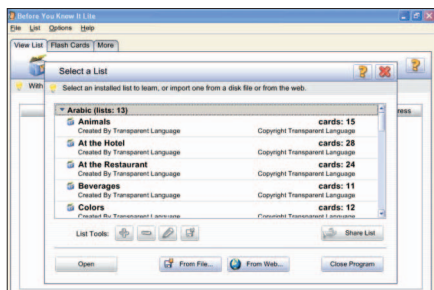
Before You Know It Lite
File List Options Help
View List Flash Cards More
With
ress
Select a List
Select an installed list to learn, or import one from a disk file or from the web.
▼ Arabic (lists: 13)
Animals
Created By Transparent Language
cards: 15
Copyright Transparent Language
At the Hotel
Created By Transparent Language
cards: 28
Copyright Transparent Language
At the Restaurant
Created By Transparent Language
cards: 24
Copyright Transparent Language
Beverages
Created By Transparent Language
cards: 11
Copyright Transparent Language
Colors
Created By Transparent Language
cards: 12
Copyright Transparent Language
List Tools:
Share List
Open
From File...
From Web...
Close Program